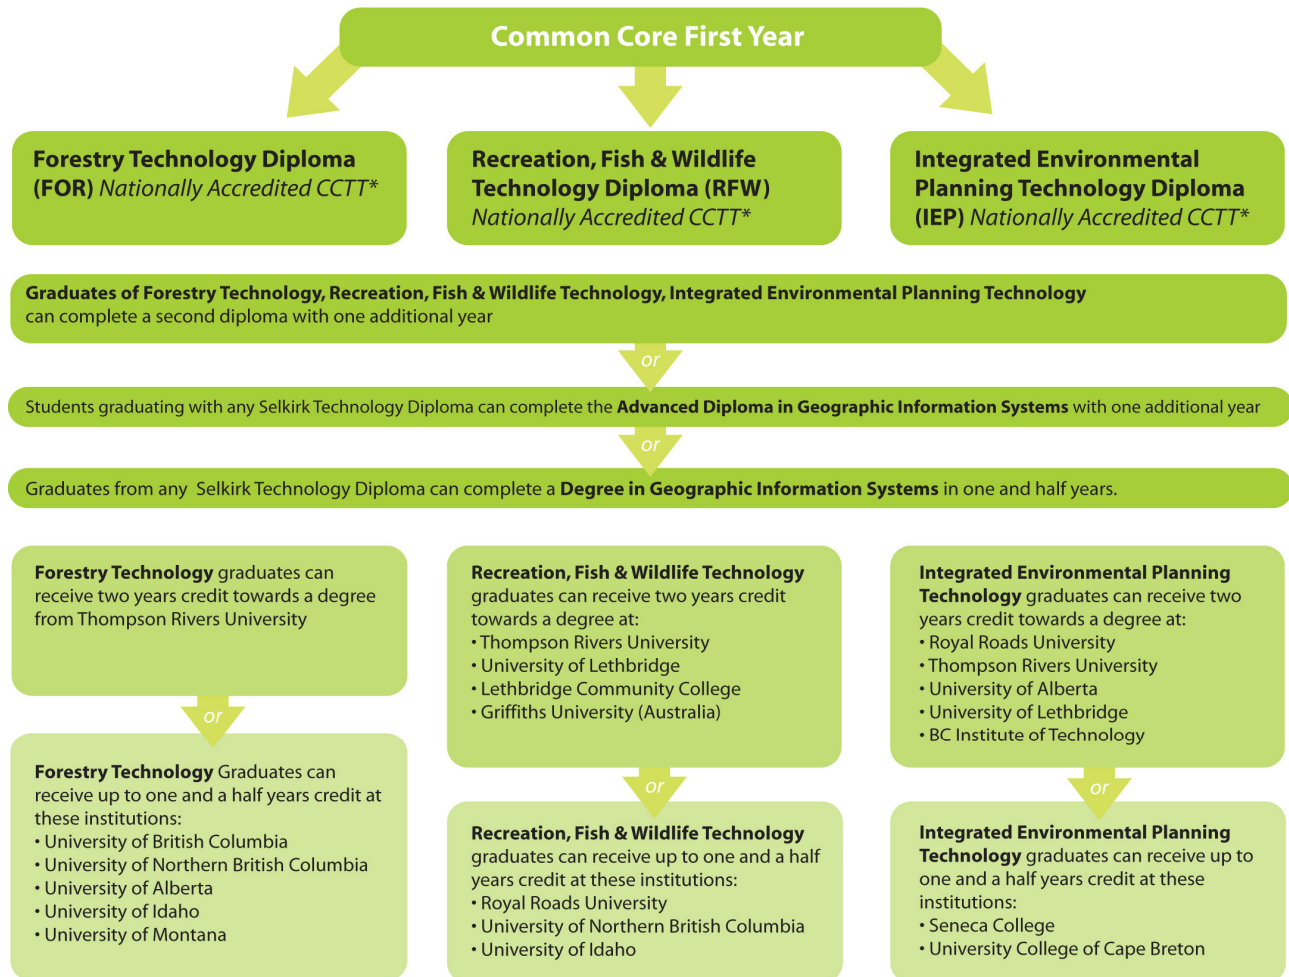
Common Core First Year

Forestry Technology Diploma (FOR) Nationally Accredited CCTT*

Recreation, Fish & Wildlife Technology Diploma (RFW) Nationally Accredited CCTT*

Integrated Environmental Planning Technology Diploma (IEP) Nationally Accredited CCTT*

Graduates of Forestry Technology, Recreation, Fish & Wildlife Technology, Integrated Environmental Planning Technology can complete a second diploma with one additional year

or

Students graduating with any Selkirk Technology Diploma can complete the Advanced Diploma in Geographic Information Systems with one additional year

or

Graduates from any Selkirk Technology Diploma can complete a Degree in Geographic Information Systems in one and half years.

Forestry Technology graduates can receive two years credit towards a degree from Thompson Rivers University

or

Forestry Technology Graduates can receive up to one and a half years credit at these institutions:
• University of British Columbia
• University of Northern British Columbia
• University of Alberta
• University of Idaho
• University of Montana

Recreation, Fish & Wildlife Technology graduates can receive two years credit towards a degree at:
• Thompson Rivers University
• University of Lethbridge
• Lethbridge Community College
• Griffiths University (Australia)

or

Recreation, Fish & Wildlife Technology graduates can receive up to one and a half years credit at these institutions:
• Royal Roads University
• University of Northern British Columbia
• University of Idaho

Integrated Environmental Planning Technology graduates can receive two years credit towards a degree at:
• Royal Roads University
• Thompson Rivers University
• University of Alberta
• University of Lethbridge
• BC Institute of Technology

or

Integrated Environmental Planning Technology graduates can receive up to one and a half years credit at these institutions:
• Seneca College
• University College of Cape Breton